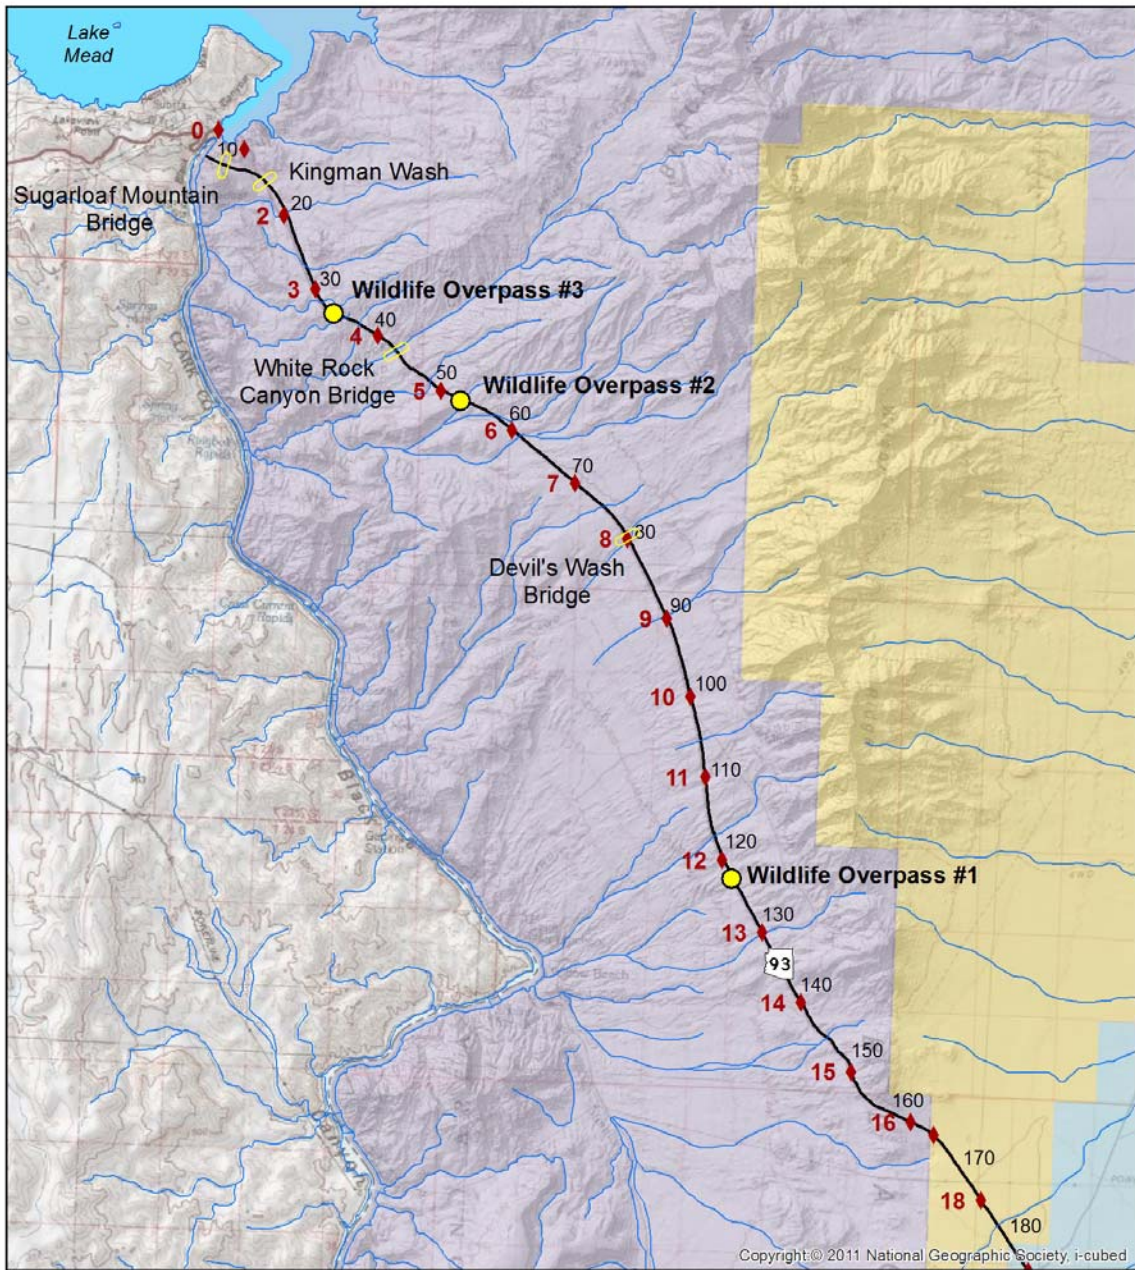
Lake Mead

0
10
Kingman Wash
Sugarloaf Mountain Bridge
2
20
3
30
Wildlife Overpass #3
4
40
White Rock Canyon Bridge
50
5
Wildlife Overpass #2
60
6
70
7
8
80
Devil's Wash Bridge
9
90
10
100
11
110
120
12
Wildlife Overpass #1
130
13
93
140
14
150
15
160
16
170
18
180
Copyright © 2011 National Geographic Society, i-cubed